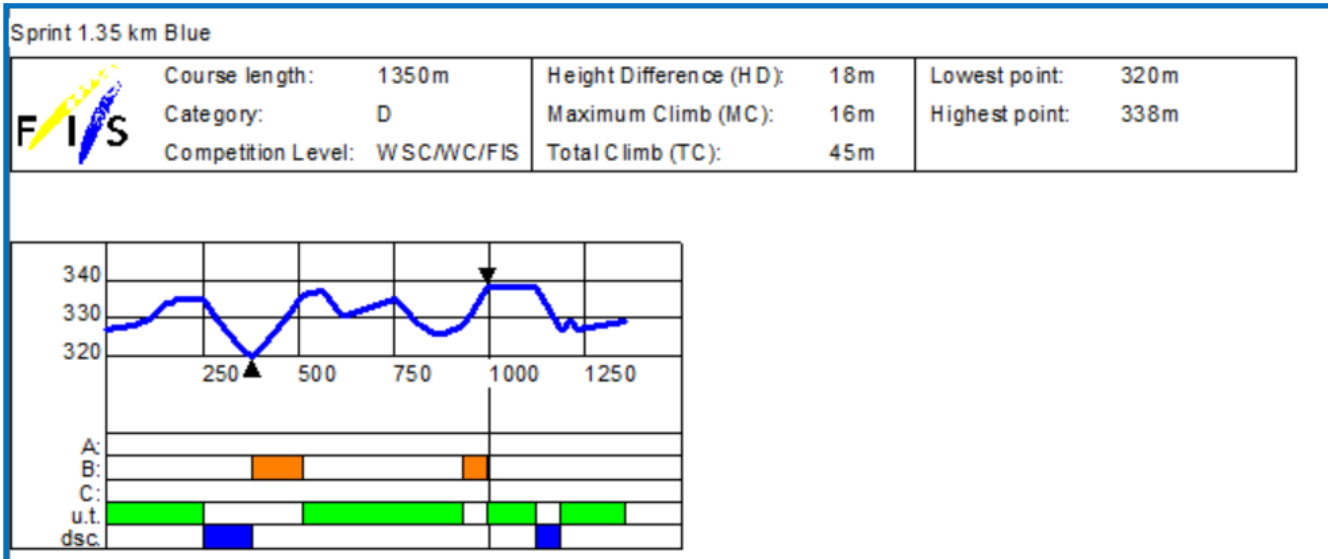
Sprint 1.35 km Blue

| FIS | Course length: | 1350m | Height Difference (HD): | 18m | Lowest point: | 320m |
|---|---|---|---|---|---|---|
| | Category: | D | Maximum Climb (MC): | 16m | Highest point: | 338m |
| | Competition Level: | WSC/WC/FIS | Total Climb (TC): | 45m | | |

340
330
320
250
500
750
1000
1250

A:
B:
C:
u.t.
dsc.